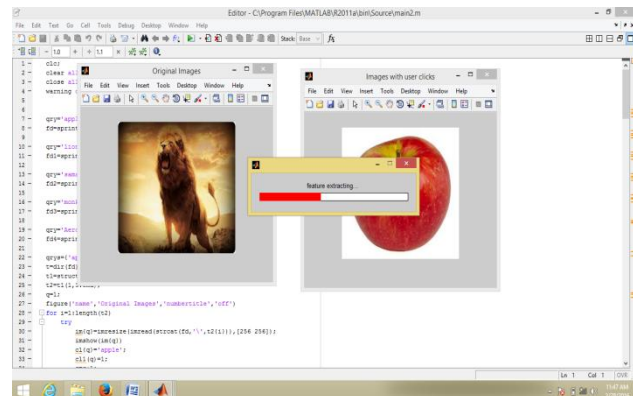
Editor - C:\Program Files\MATLAB\R2011a\bin\Source\main2.m

File Edit Text Go Cell Tools Debug Desktop Window Help

Stack: Base

- 1.0 + ÷ 1.1 ×

1 - clc;
2 - clear all
3 - close all
4 - warning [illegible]
5
6
7 - qry='appl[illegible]
8 - fd=sprint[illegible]
9
10 - qry='lion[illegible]
11 - fd1=sprin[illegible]
12
13 - qry='sams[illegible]
14 - fd2=sprin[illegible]
15
16 - qry='sunf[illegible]
17 - fd3=sprin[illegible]
18
19 - qry='Aero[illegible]
20 - fd4=sprin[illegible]
21
22 - qrys={'ap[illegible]
23 - t=dir(fd)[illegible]
24 - t1=struct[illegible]
25 - t2=t1(1,3:end);
26 - q=1;
27 - figure('name','Original Images','numbertitle','off')
28 - for i=1:length(t2)
29 - try
30 - im(q)=imresize(imread(strcat(fd,'\',t2(i))),[256 256]);
31 - imshow(im(q))
32 - cl(q)='apple';
33 - cl(q)=1;

Original Images

File Edit View Insert Tools Desktop Window Help

Images with user clicks

File Edit View Insert Tools Desktop Window Help

feature extracting...

Ln 1 Col 1 OVR